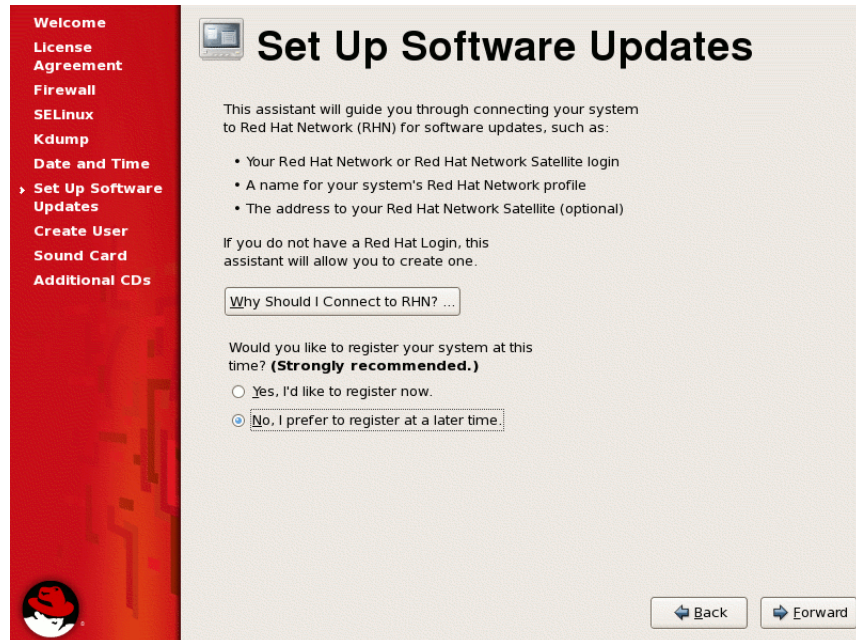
Welcome
License Agreement
Firewall
SELinux
Kdump
Date and Time
Set Up Software Updates
Create User
Sound Card
Additional CDs

Set Up Software Updates

This assistant will guide you through connecting your system to Red Hat Network (RHN) for software updates, such as:

• Your Red Hat Network or Red Hat Network Satellite login
• A name for your system's Red Hat Network profile
• The address to your Red Hat Network Satellite (optional)

If you do not have a Red Hat Login, this assistant will allow you to create one.

Why Should I Connect to RHN? ...

Would you like to register your system at this time? **(Strongly recommended.)**

Yes, I'd like to register now.

No, I prefer to register at a later time.

Back

Forward